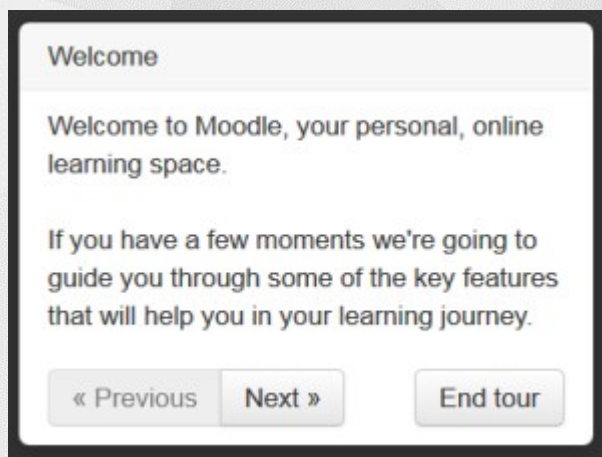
Welcome

Welcome to Moodle, your personal, online learning space.

If you have a few moments we're going to guide you through some of the key features that will help you in your learning journey.

« Previous
Next »
End tour